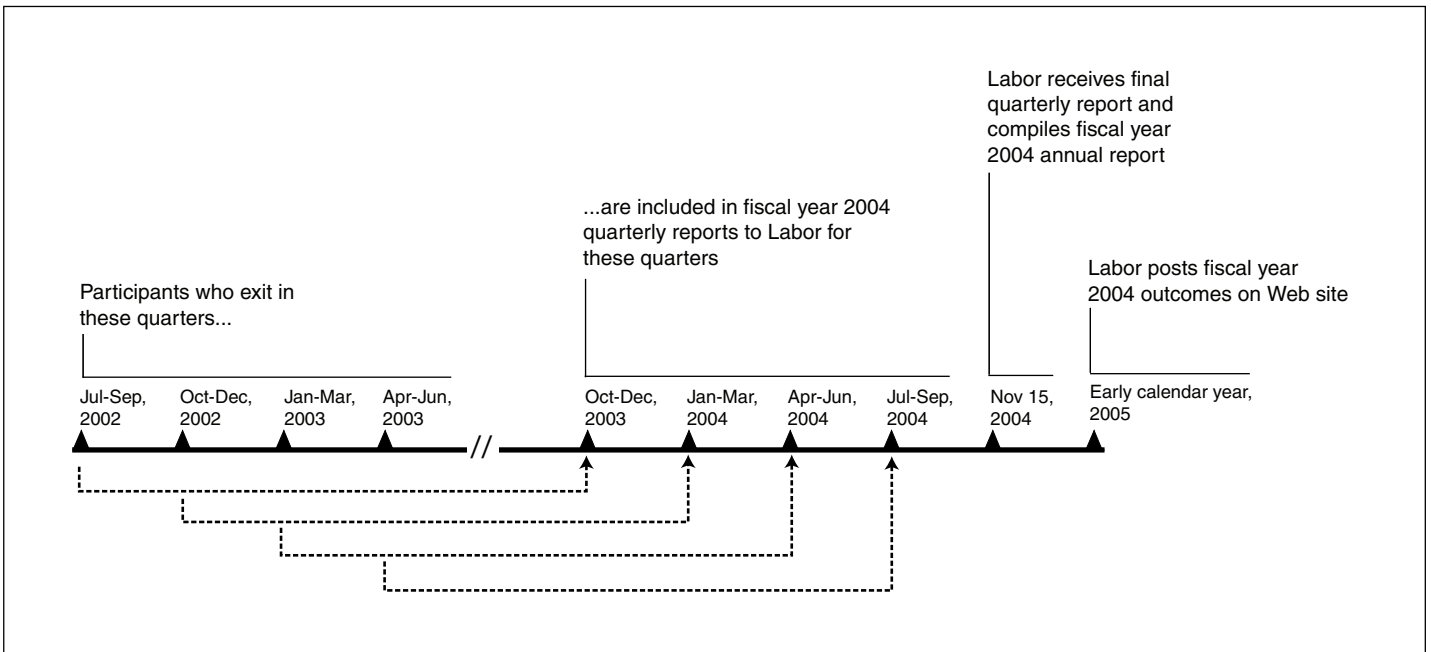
Labor receives final quarterly report and compiles fiscal year 2004 annual report

...are included in fiscal year 2004 quarterly reports to Labor for these quarters

Labor posts fiscal year 2004 outcomes on Web site

Participants who exit in these quarters...

Jul-Sep, 2002

Oct-Dec, 2002

Jan-Mar, 2003

Apr-Jun, 2003

//

Oct-Dec, 2003

Jan-Mar, 2004

Apr-Jun, 2004

Jul-Sep, 2004

Nov 15, 2004

Early calendar year, 2005